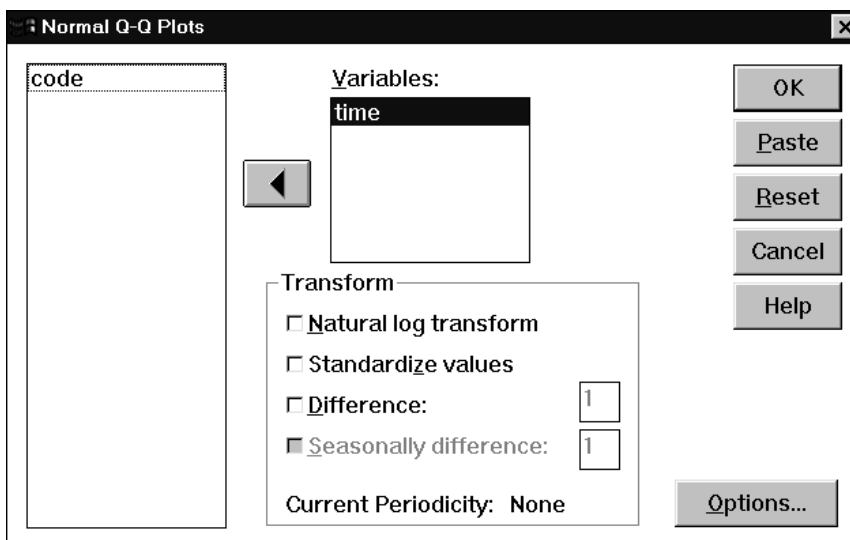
Normal Q-Q Plots

code

Variables:
time

OK
Paste
Reset
Cancel
Help

Transform
☐ Natural log transform
☐ Standardize values
☐ Difference: 1
☐ Seasonally difference: 1

Current Periodicity: None

Options...